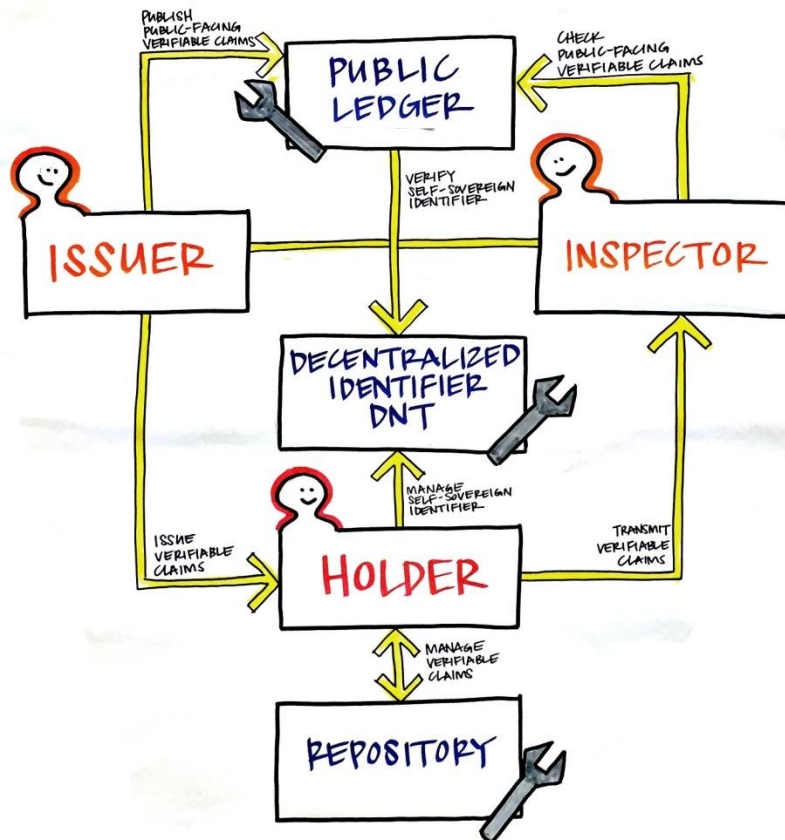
PUBLISH PUBLIC-FACING VERIFIABLE CLAIMS

PUBLIC LEDGER

CHECK PUBLIC-FACING VERIFIABLE CLAIMS

VERIFY SELF-SOVEREIGN IDENTIFIER

ISSUER

INSPECTOR

DECENTRALIZED IDENTIFIER DNT

MANAGE SELF-SOVEREIGN IDENTIFIER

ISSUE VERIFIABLE CLAIMS

HOLDER

TRANSMIT VERIFIABLE CLAIMS

MANAGE VERIFIABLE CLAIMS

REPOSITORY